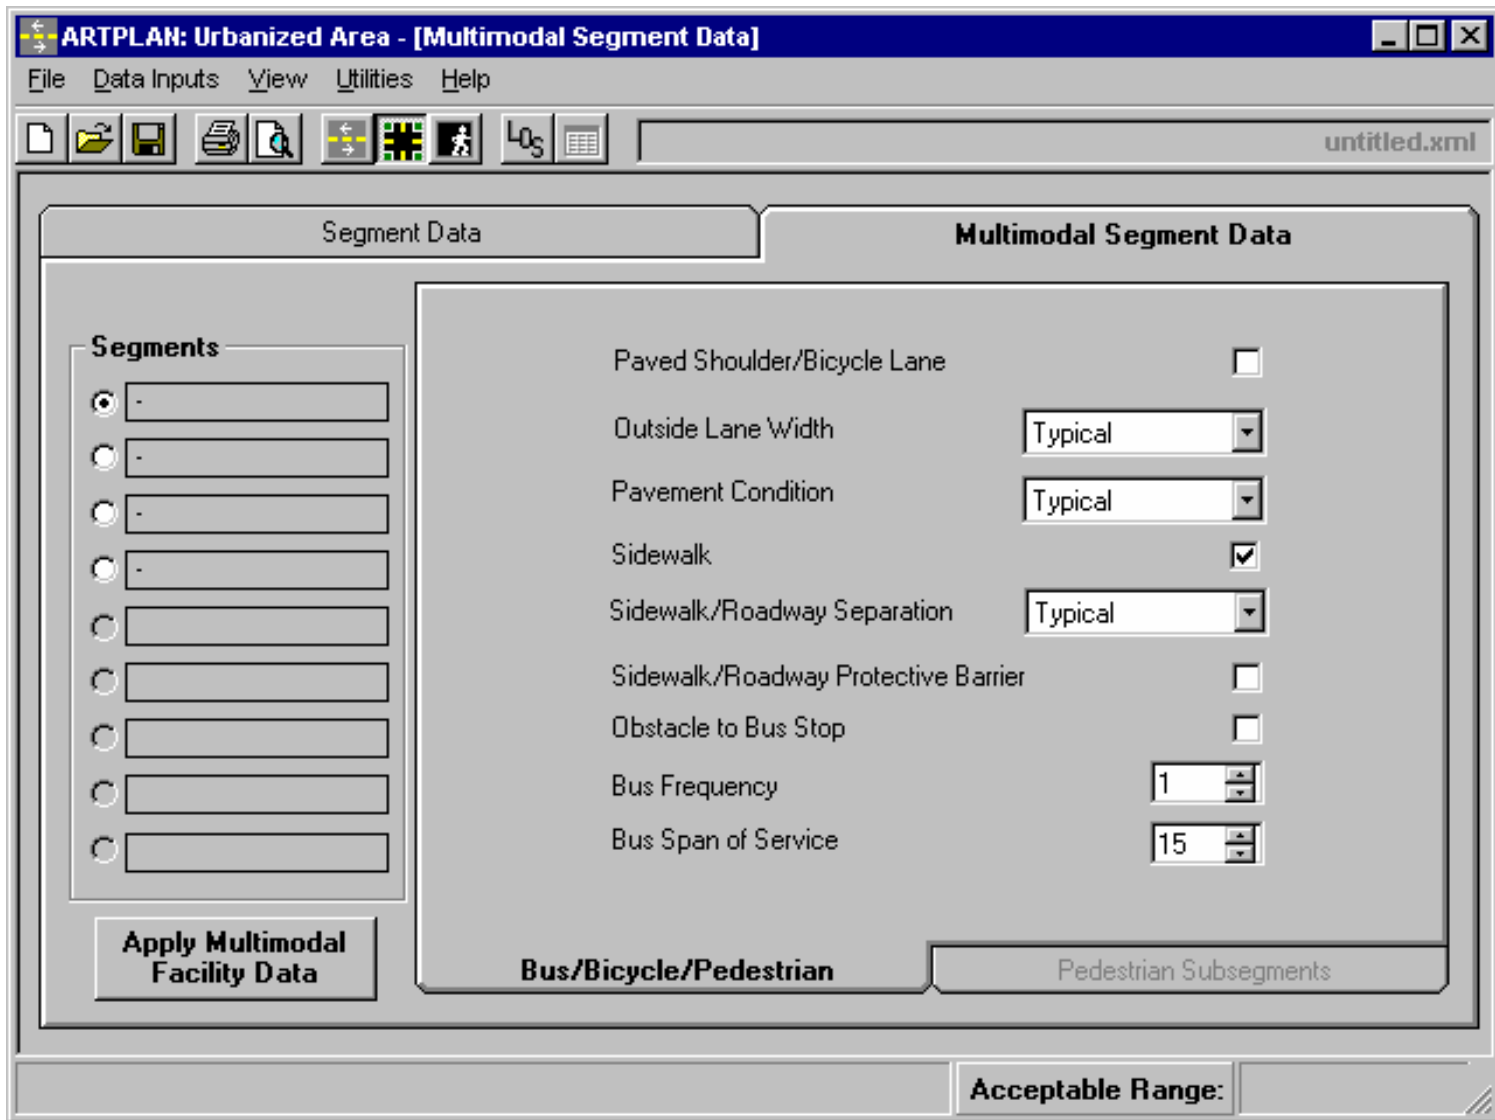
ARTPLAN: Urbanized Area - [Multimodal Segment Data]

File Data Inputs View Utilities Help

untitled.xml

Segment Data

Multimodal Segment Data

Segments

-
-
-
-

Apply Multimodal Facility Data

Paved Shoulder/Bicycle Lane

Outside Lane Width Typical

Pavement Condition Typical

Sidewalk

Sidewalk/Roadway Separation Typical

Sidewalk/Roadway Protective Barrier

Obstacle to Bus Stop

Bus Frequency 1

Bus Span of Service 15

Bus/Bicycle/Pedestrian

Pedestrian Subsegments

Acceptable Range: